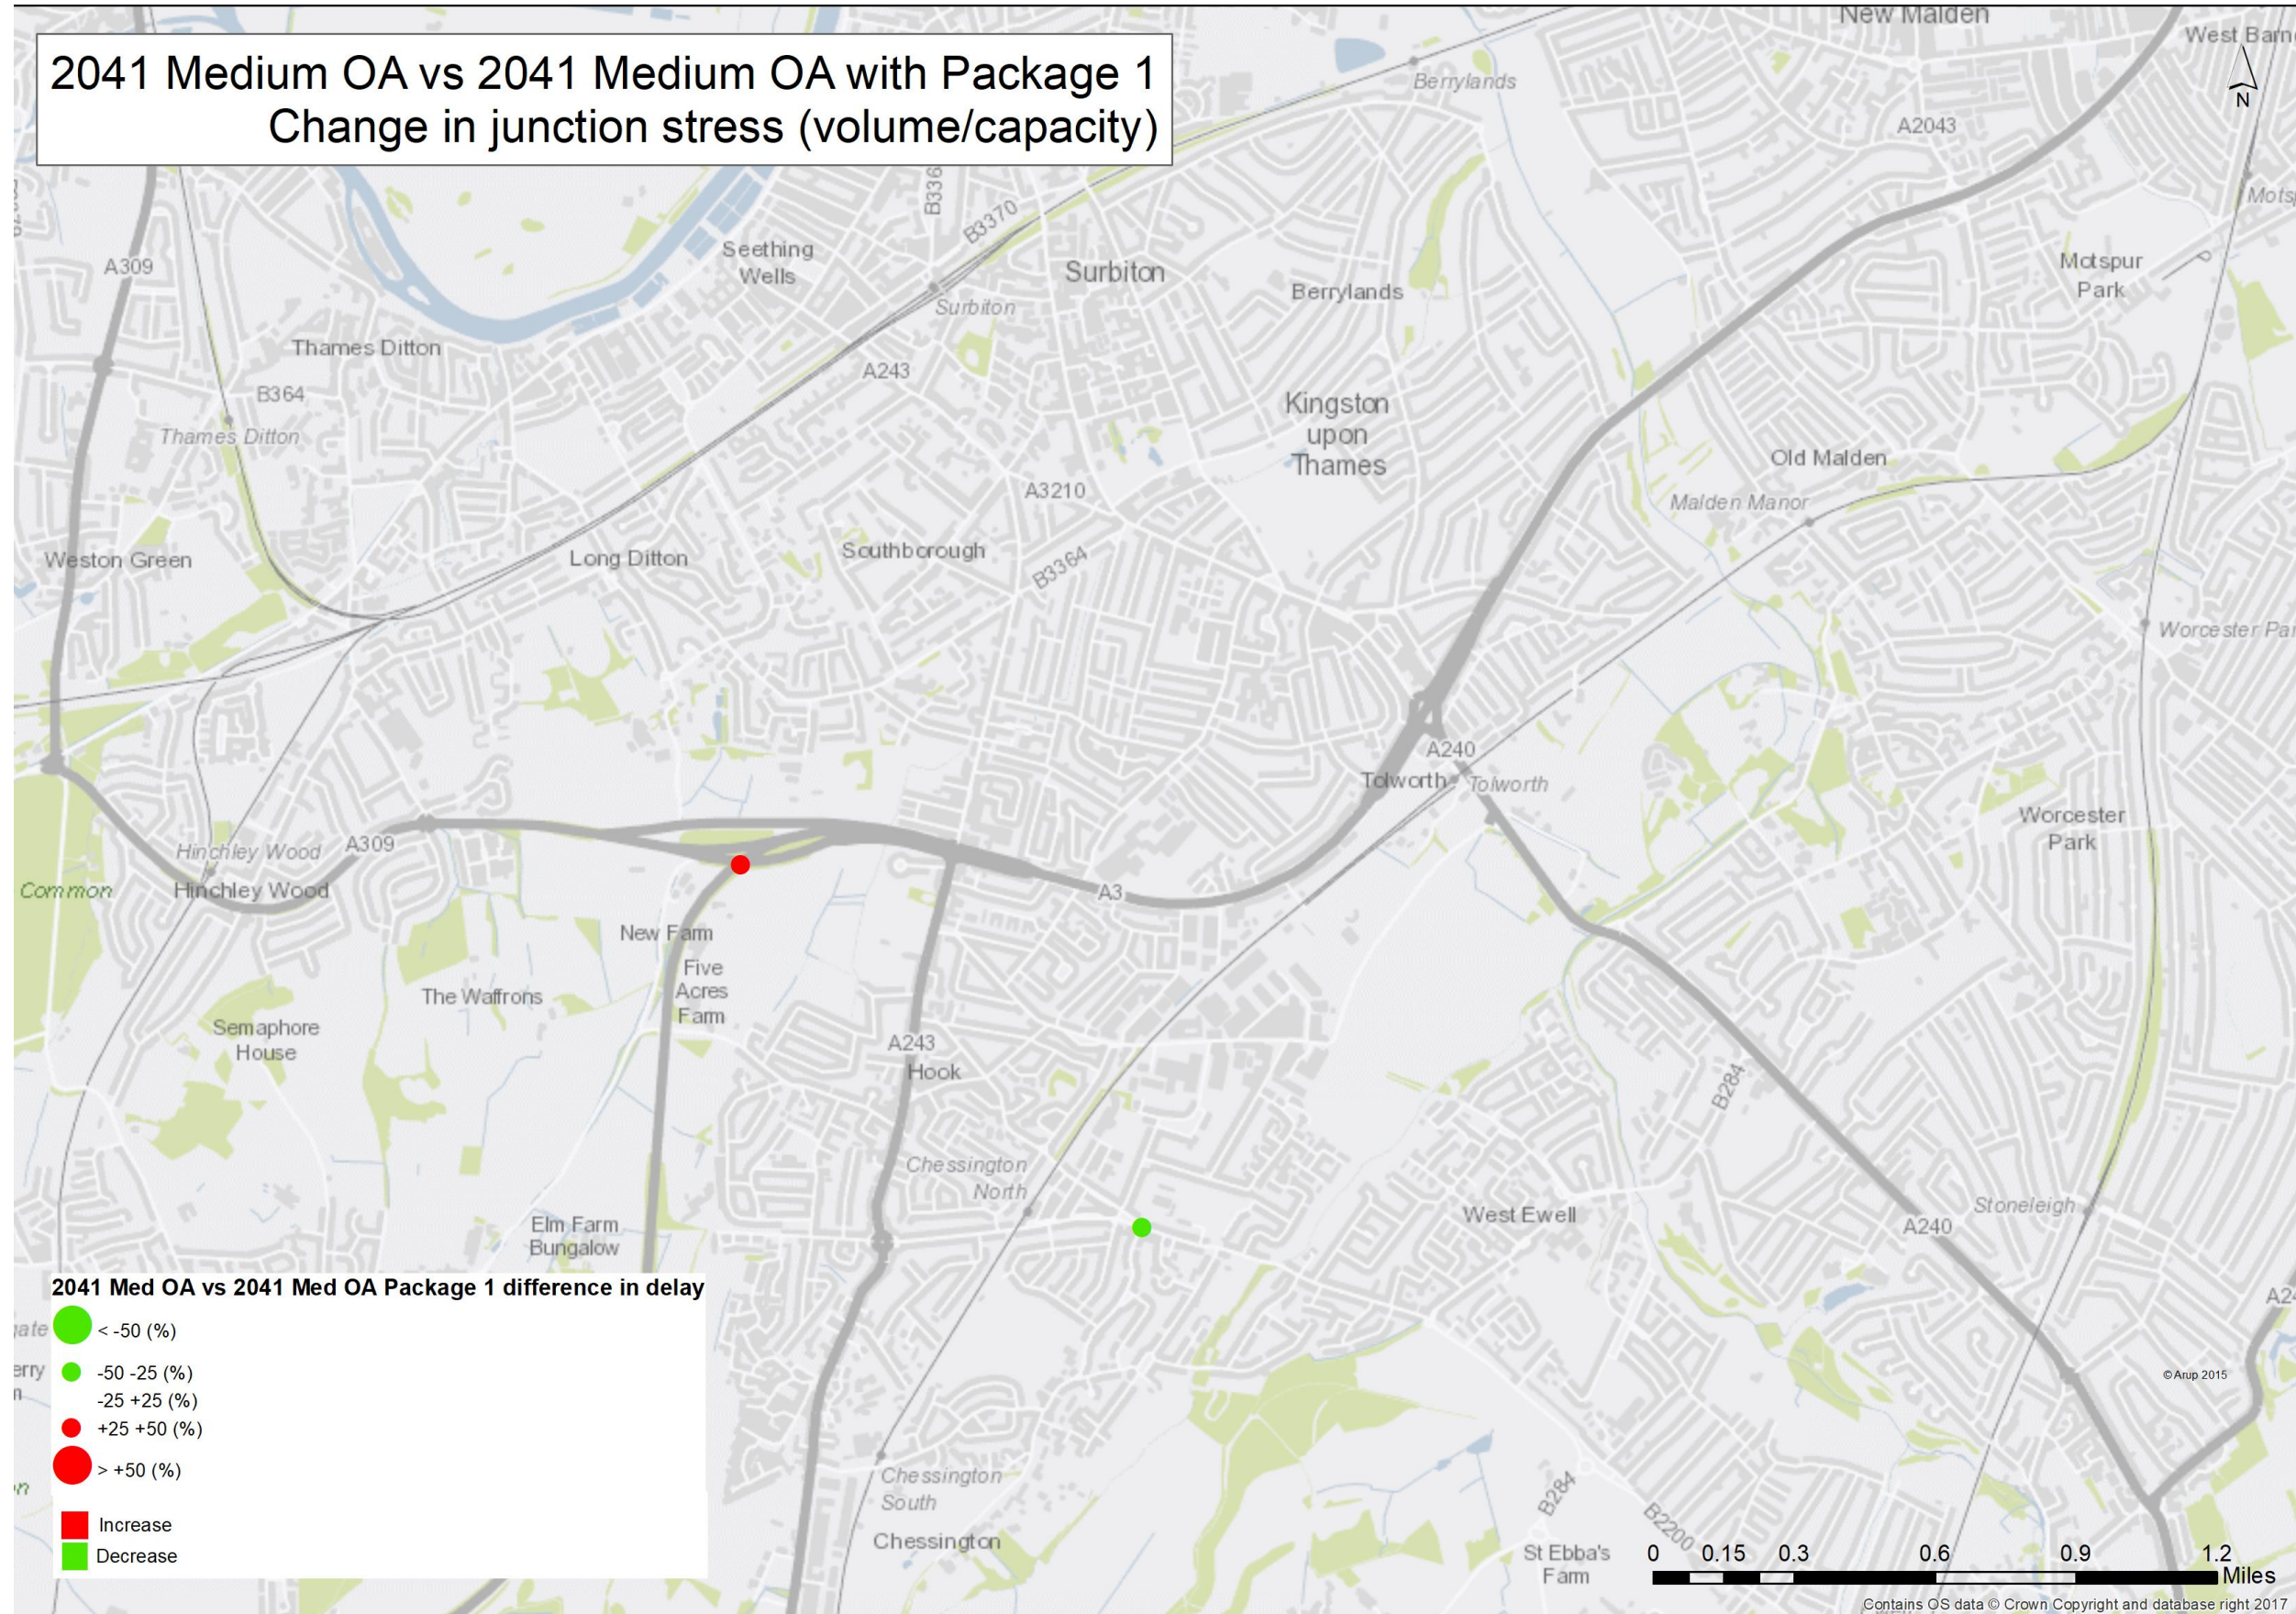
2041 Medium OA vs 2041 Medium OA with Package 1
Change in junction stress (volume/capacity)

New Malden
West Barn
N
Berrylands
A2043
Mots
B336
B3370
Seething Wells
A309
Surbiton
Surbiton
Berrylands
Motspur Park
Thames Ditton
A243
B364
Thames Ditton
Kingston upon Thames
Old Malden
Malden Manor
A3210
Weston Green
Long Ditton
Southborough
B3364
Worcester Par
A240
Tolworth
Tolworth
Worcester Park
Hinchley Wood
A309
Common
Hinchley Wood
A3
New Farm
Five Acres Farm
The Waffrons
Semaphore House
A243
Hook
B284
Chessington North
Elm Farm Bungalow
West Ewell
Stoneleigh
A240
A2
2041 Med OA vs 2041 Med OA Package 1 difference in delay
< -50 (%)
-50 -25 (%)
-25 +25 (%)
+25 +50 (%)
> +50 (%)
Increase
Decrease
© Arup 2015
Chessington South
Chessington
B284
B2200
St Ebba's Farm
0 0.15 0.3 0.6 0.9 1.2 Miles
Contains OS data © Crown Copyright and database right 2017